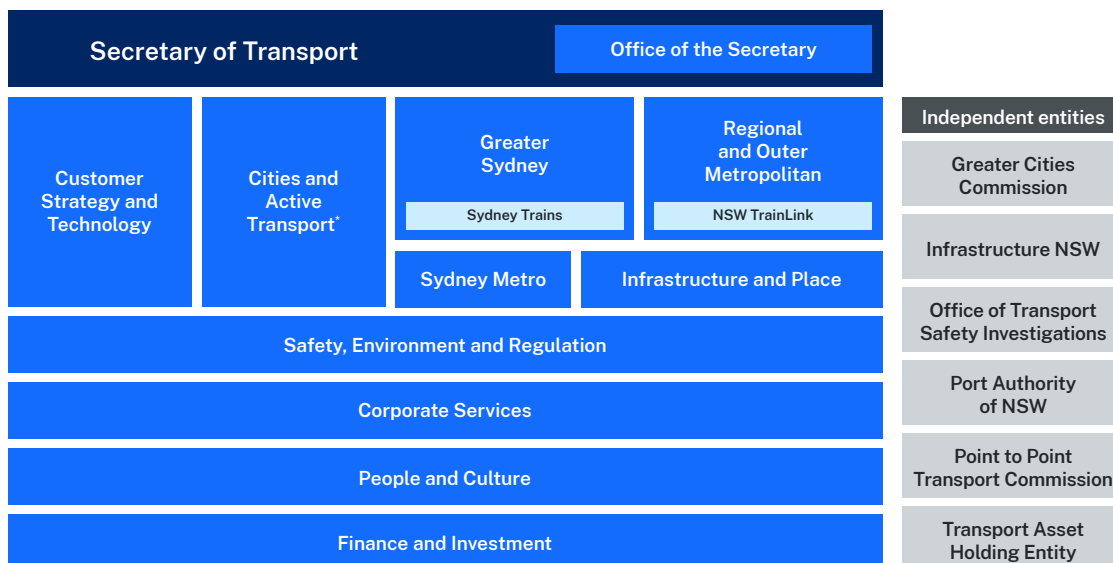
Secretary of Transport

Office of the Secretary

Customer Strategy and Technology

Cities and Active Transport*

Greater Sydney

Sydney Trains

Regional and Outer Metropolitan

NSW TrainLink

Sydney Metro

Infrastructure and Place

Safety, Environment and Regulation

Corporate Services

People and Culture

Finance and Investment

Independent entities

Greater Cities Commission

Infrastructure NSW

Office of Transport Safety Investigations

Port Authority of NSW

Point to Point Transport Commission

Transport Asset Holding Entity